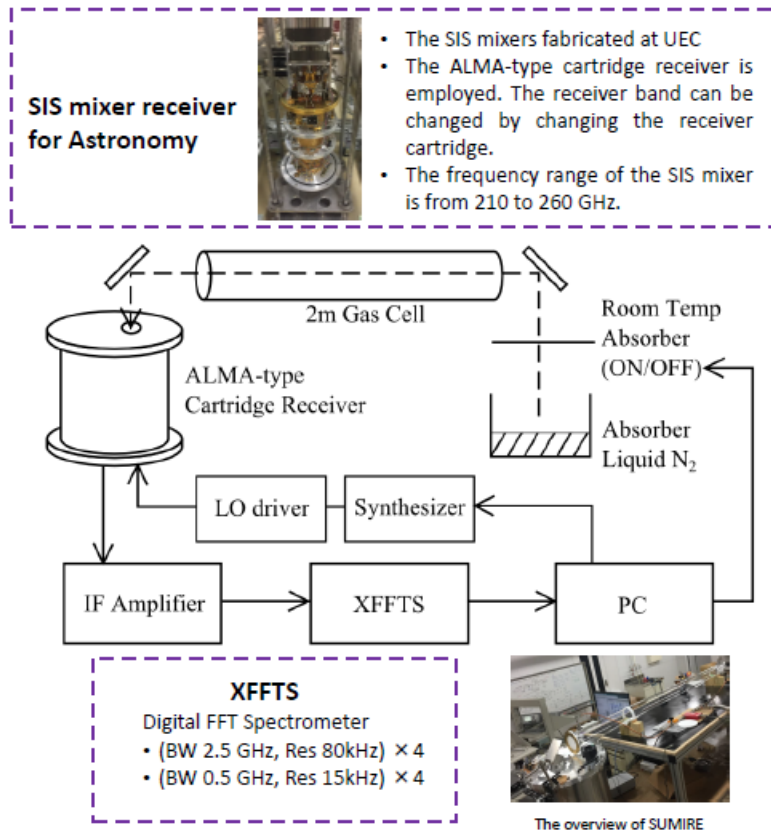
SIS mixer receiver for Astronomy

• The SIS mixers fabricated at UEC
• The ALMA-type cartridge receiver is employed. The receiver band can be changed by changing the receiver cartridge.
• The frequency range of the SIS mixer is from 210 to 260 GHz.

2m Gas Cell

Room Temp Absorber (ON/OFF)

ALMA-type Cartridge Receiver

Absorber Liquid $N_2$

LO driver

Synthesizer

IF Amplifier

XFFTS

PC

XFFTS
Digital FFT Spectrometer
• (BW 2.5 GHz, Res 80kHz) ×4
• (BW 0.5 GHz, Res 15kHz) ×4

The overview of SUMIRE